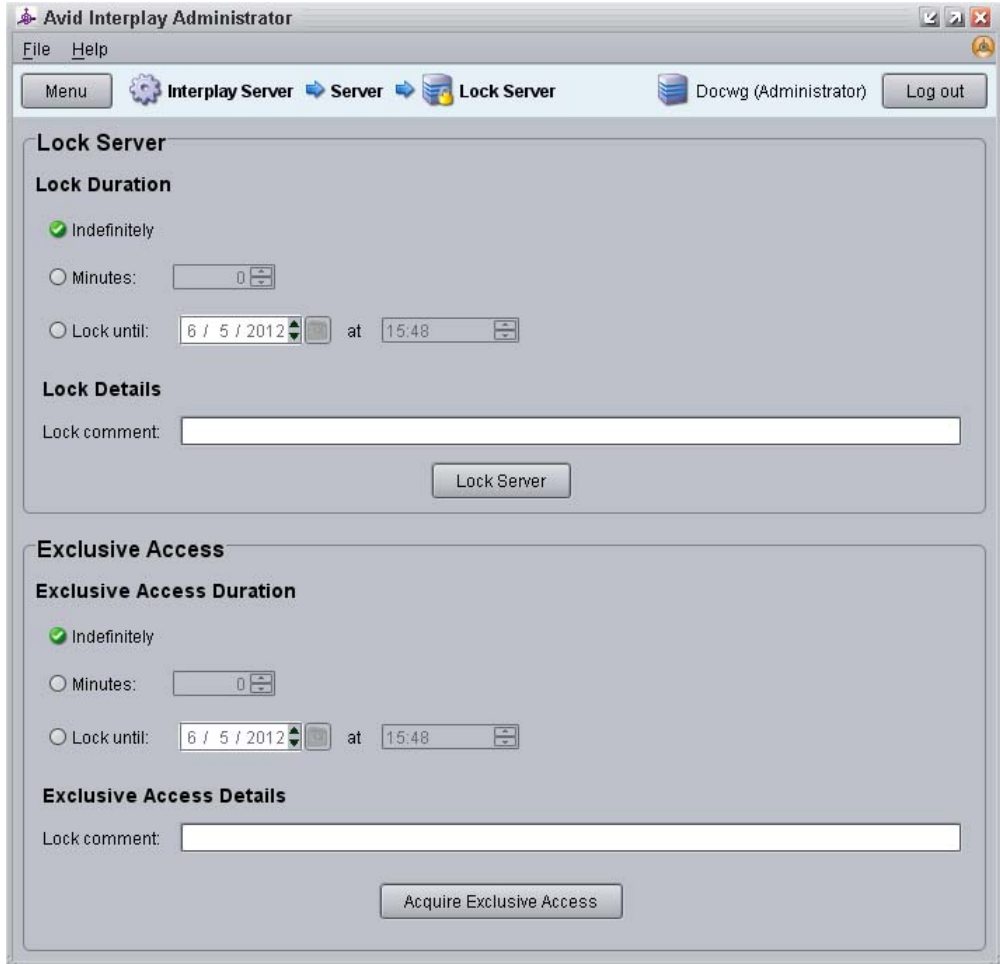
Avid Interplay Administrator

File Help

Menu Interplay Server Server Lock Server Docwg (Administrator) Log out

Lock Server

Lock Duration

Indefinitely

Minutes: 0

Lock until: 6 / 5 / 2012 at 15:48

Lock Details

Lock comment:

Lock Server

Exclusive Access

Exclusive Access Duration

Indefinitely

Minutes: 0

Lock until: 6 / 5 / 2012 at 15:48

Exclusive Access Details

Lock comment:

Acquire Exclusive Access